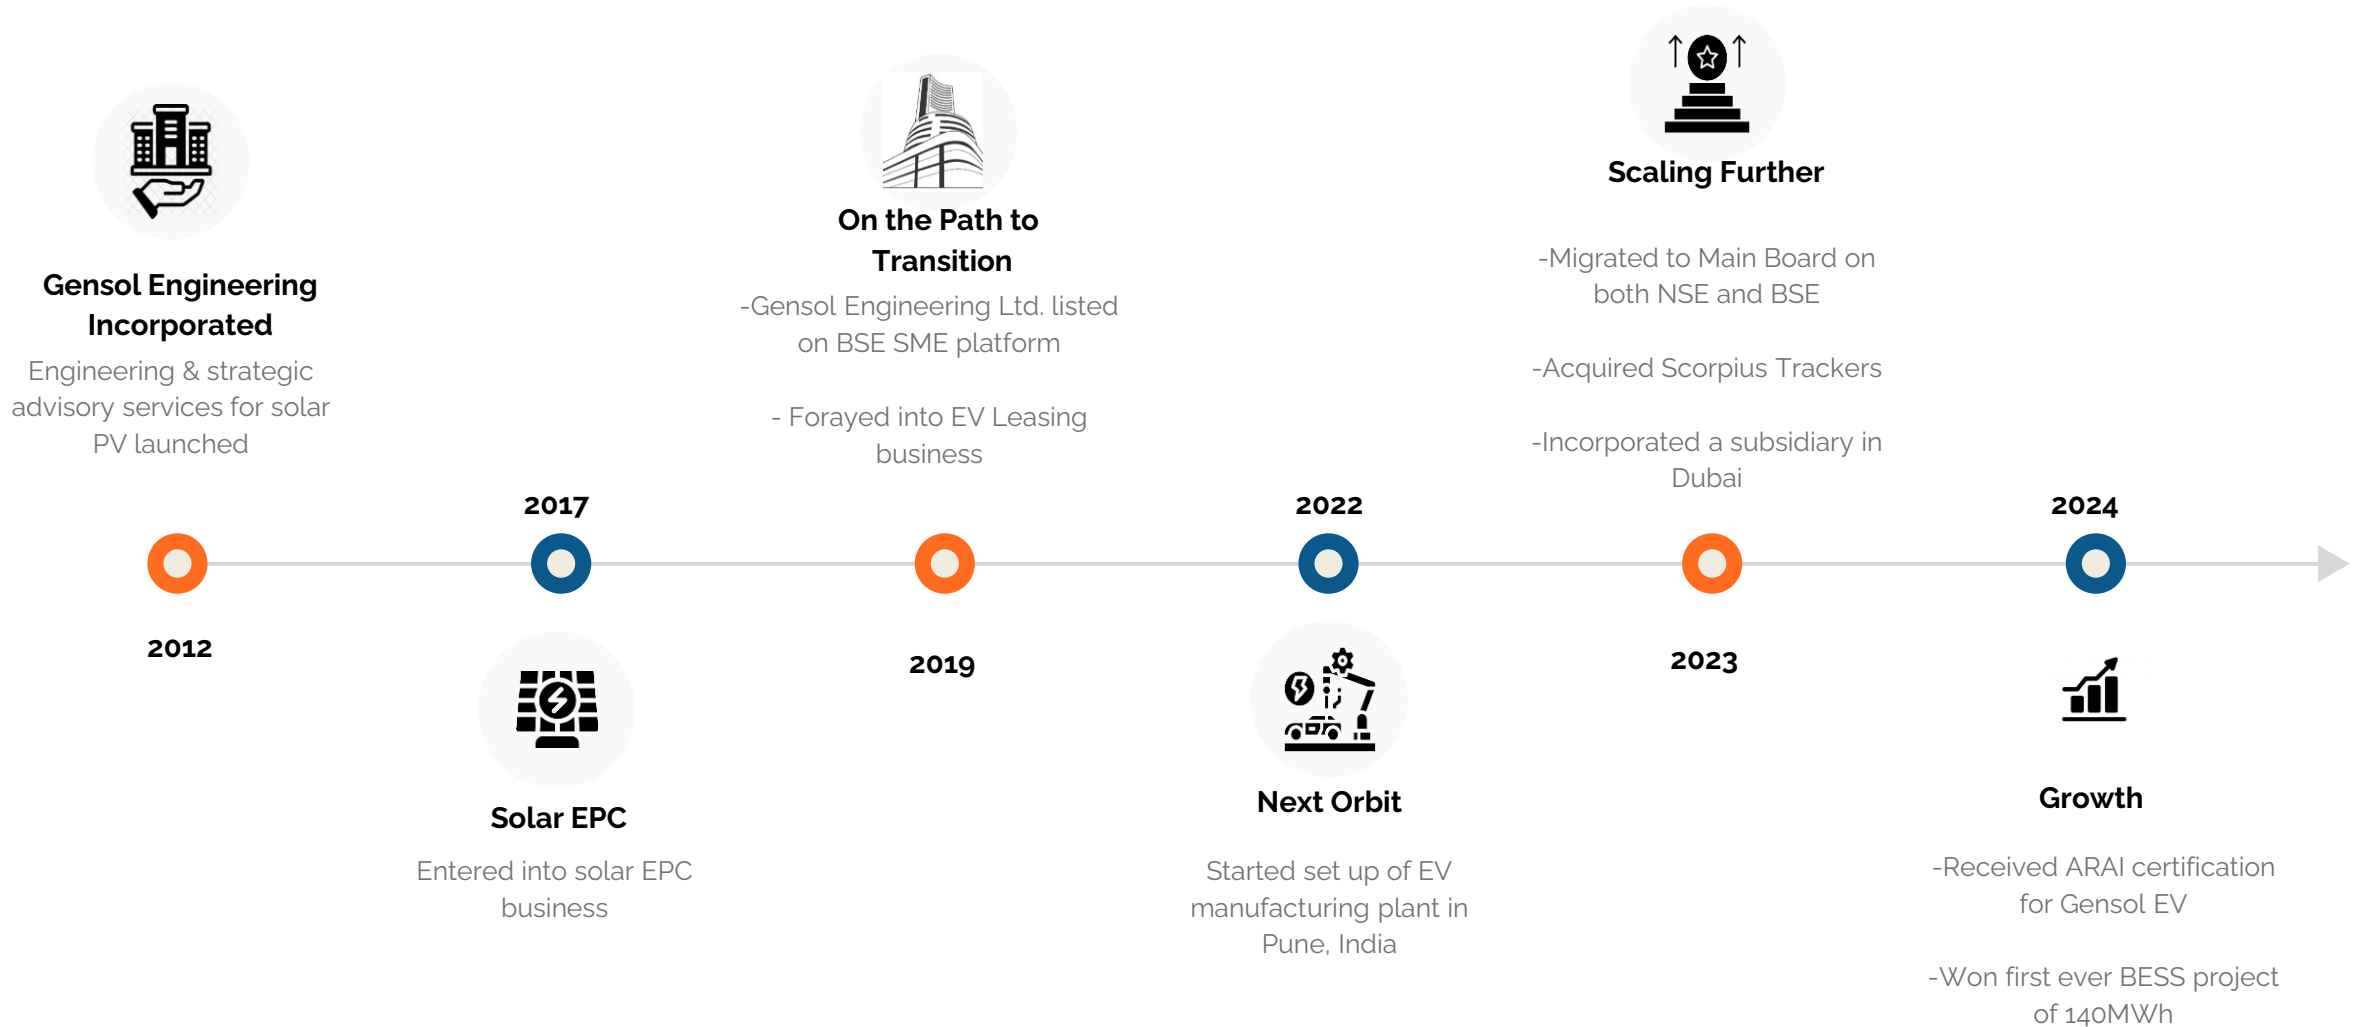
Gensol Engineering Incorporated

Engineering & strategic advisory services for solar PV launched

2012

2017

Solar EPC

Entered into solar EPC business

On the Path to Transition

-Gensol Engineering Ltd. listed on BSE SME platform

- Forayed into EV Leasing business

2019

2022

Next Orbit

Started set up of EV manufacturing plant in Pune, India

Scaling Further

-Migrated to Main Board on both NSE and BSE

-Acquired Scorpius Trackers

-Incorporated a subsidiary in Dubai

2023

2024

Growth

-Received ARAI certification for Gensol EV

-Won first ever BESS project of 140MWh